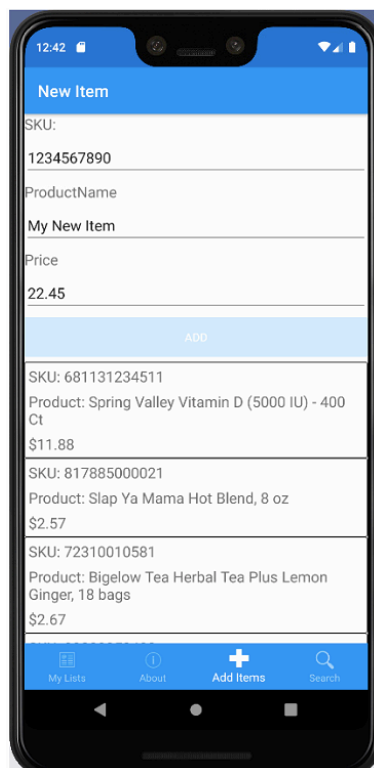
12:42

New Item

SKU:

1234567890

ProductName

My New Item

Price

22.45

ADD

SKU: 681131234511

Product: Spring Valley Vitamin D (5000 IU) - 400 Ct

$11.88

SKU: 817885000021

Product: Slap Ya Mama Hot Blend, 8 oz

$2.57

SKU: 72310010581

Product: Bigelow Tea Herbal Tea Plus Lemon Ginger, 18 bags

$2.67

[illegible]

My Lists

About

Add Items

Search